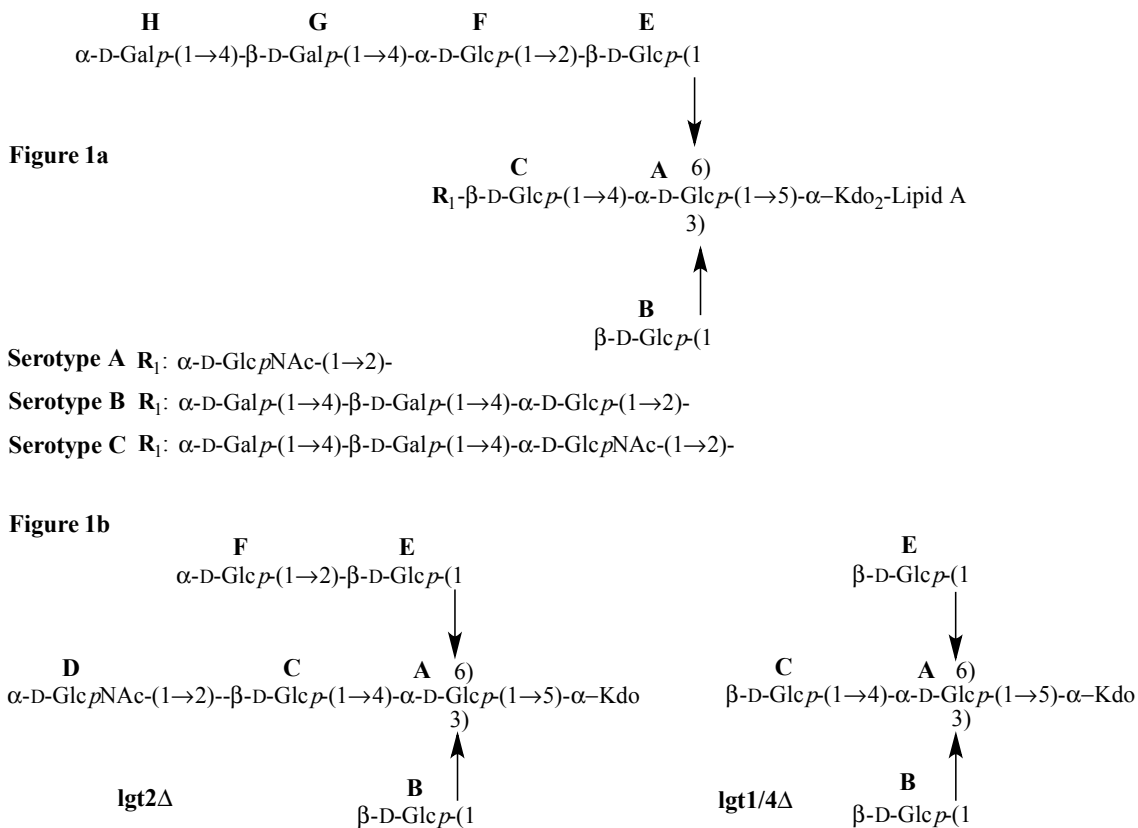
H G F E
α-D-Gal$p$-(1→4)-β-D-Gal$p$-(1→4)-α-D-Glc$p$-(1→2)-β-D-Glc$p$-(1

Figure 1a

C A 6)
$R_1$-β-D-Glc$p$-(1→4)-α-D-Glc$p$-(1→5)-α–$Kdo_2$-Lipid A
3)

B
β-D-Glc$p$-(1

Serotype A $R_1$: α-D-Glc$p$NAc-(1→2)-

Serotype B $R_1$: α-D-Gal$p$-(1→4)-β-D-Gal$p$-(1→4)-α-D-Glc$p$-(1→2)-

Serotype C $R_1$: α-D-Gal$p$-(1→4)-β-D-Gal$p$-(1→4)-α-D-Glc$p$NAc-(1→2)-

Figure 1b

F E
α-D-Glc$p$-(1→2)-β-D-Glc$p$-(1

D C A 6)
α-D-Glc$p$NAc-(1→2)--β-D-Glc$p$-(1→4)-α-D-Glc$p$-(1→5)-α–Kdo
3)

B
lgt2Δ β-D-Glc$p$-(1

E
β-D-Glc$p$-(1

C A 6)
β-D-Glc$p$-(1→4)-α-D-Glc$p$-(1→5)-α–Kdo
3)

B
lgt1/4Δ β-D-Glc$p$-(1